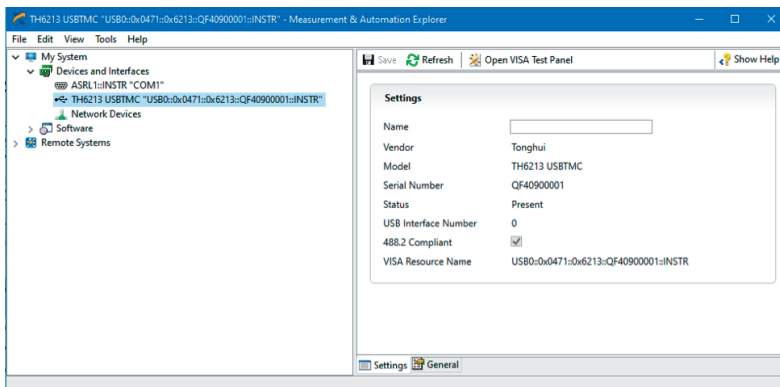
TH6213 USBTMC "USB0::0x0471::0x6213::QF40900001::INSTR" - Measurement & Automation Explorer

File Edit View Tools Help

My System
Devices and Interfaces
ASRL1::INSTR "COM1"
TH6213 USBTMC "USB0::0x0471::0x6213::QF40900001::INSTR"
Network Devices
Software
Remote Systems

Save Refresh Open VISA Test Panel Show Help

Settings

| | |
|---|---|
| Name | |
| Vendor | Tonghui |
| Model | TH6213 USBTMC |
| Serial Number | QF40900001 |
| Status | Present |
| USB Interface Number | 0 |
| 488.2 Compliant | |
| VISA Resource Name | USB0::0x0471::0x6213::QF40900001::INSTR |

Settings General